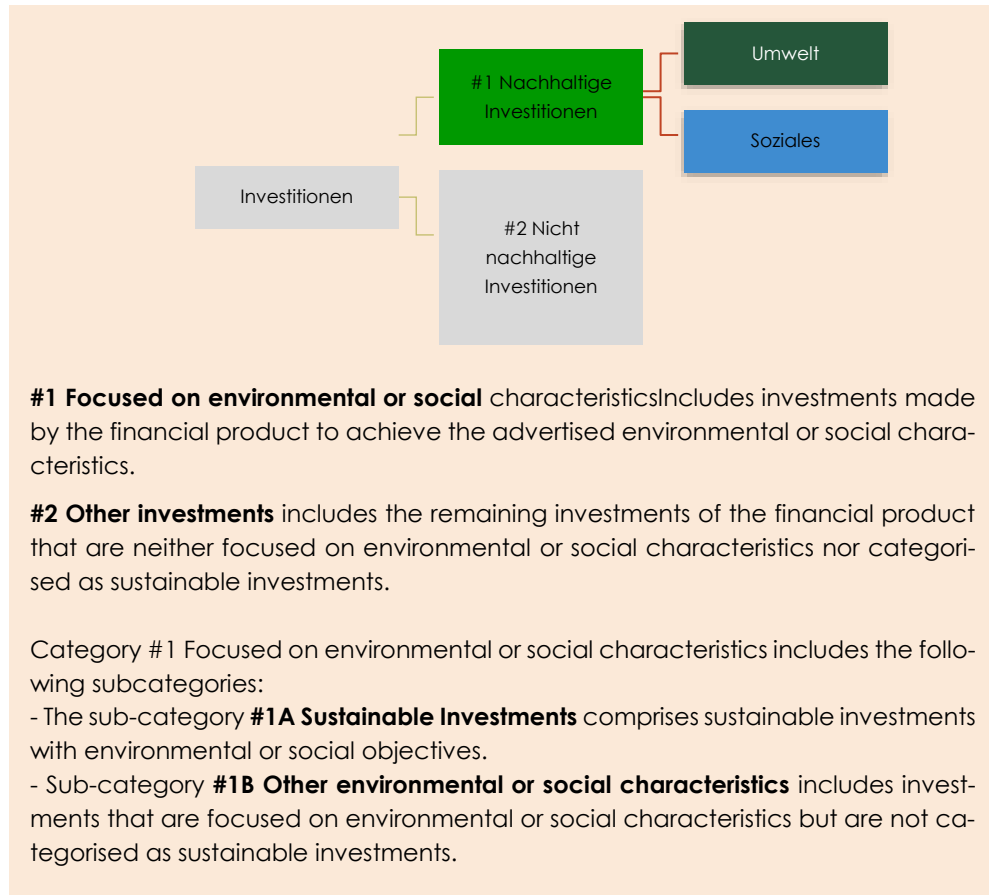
Umwelt

#1 Nachhaltige Investitionen

Soziales

Investitionen

#2 Nicht nachhaltige Investitionen

**#1 Focused on environmental or social** characteristicsIncludes investments made by the financial product to achieve the advertised environmental or social characteristics.

**#2 Other investments** includes the remaining investments of the financial product that are neither focused on environmental or social characteristics nor categorised as sustainable investments.

Category #1 Focused on environmental or social characteristics includes the following subcategories:
- The sub-category **#1A Sustainable Investments** comprises sustainable investments with environmental or social objectives.
- Sub-category **#1B Other environmental or social characteristics** includes investments that are focused on environmental or social characteristics but are not categorised as sustainable investments.